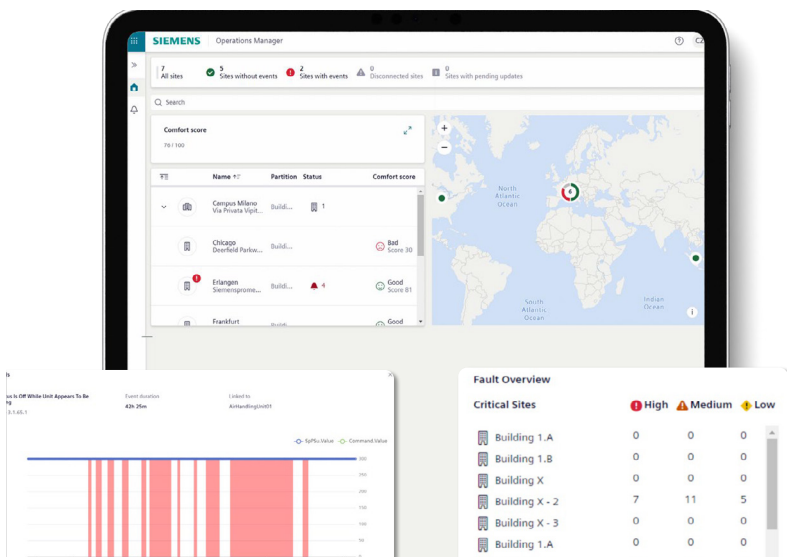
SIEMENS Operations Manager

7 All sites
5 Sites without events
2 Sites with events
0 Disconnected sites
0 Sites with pending updates

Search

Comfort score
76 / 100

| Name | Partition | Status | Comfort score |
|---|---|---|---|
| Campus Milano Via Privata Vipit... | Buildi... | 1 | |
| Chicago Deerfield Parkw... | Buildi... | | Bad Score 30 |
| Erlangen Siemensprome... | Buildi... | 4 | Good Score 81 |
| Frankfurt | Buildi... | | Good |

North Atlantic Ocean
South Atlantic Ocean
Indian Ocean
6

...n Is Off While Unit Appears To Be ...g
3.1.65.1
Event duration
42h 25m
Linked to
AirHandlingUnit01
SyPSu-Value
Command-Value

Fault Overview

| Critical Sites | High | Medium | Low |
|---|---|---|---|
| Building 1.A | 0 | 0 | 0 |
| Building 1.B | 0 | 0 | 0 |
| Building X | 0 | 0 | 0 |
| Building X - 2 | 7 | 11 | 5 |
| Building X - 3 | 0 | 0 | 0 |
| Building 1.A | 0 | 0 | 0 |